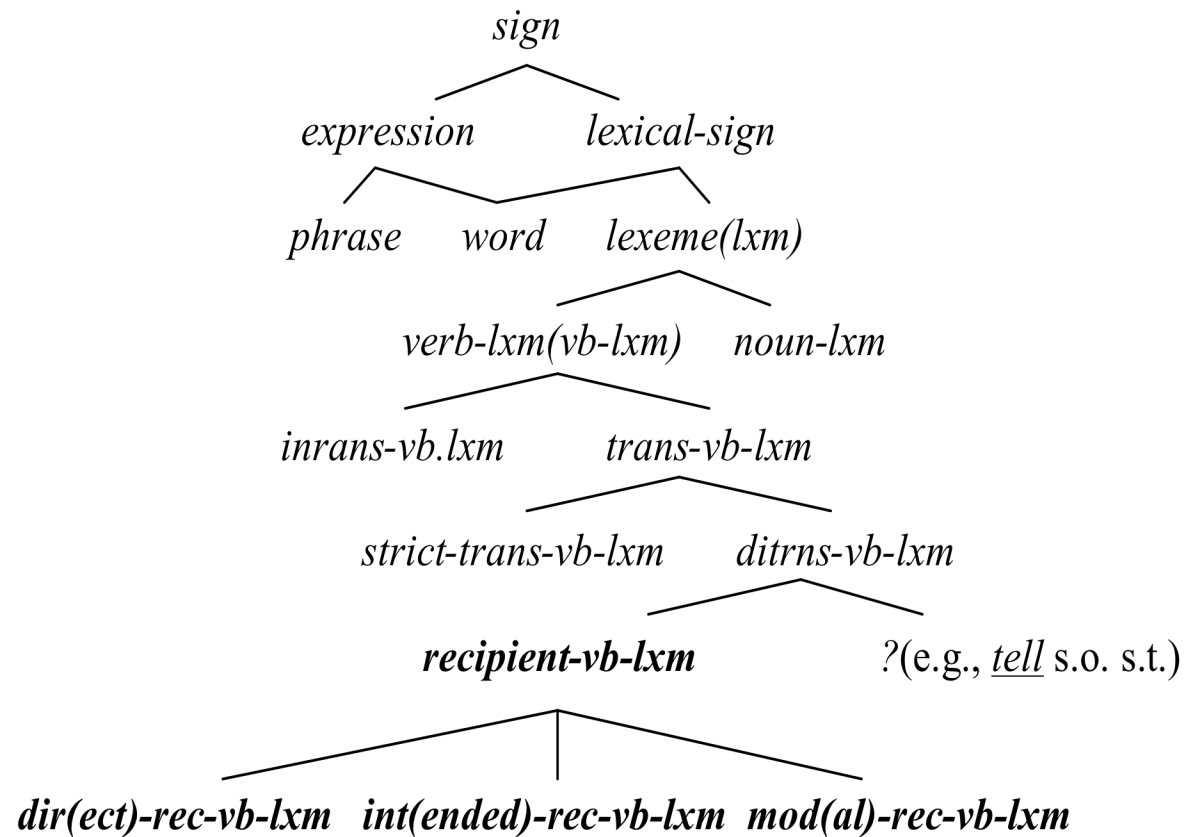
sign

expression lexical-sign

phrase word lexeme(lxm)

verb-lxm(vb-lxm) noun-lxm

inrans-vb.lxm trans-vb-lxm

strict-trans-vb-lxm ditrns-vb-lxm

recipient-vb-lxm ?(e.g., tell s.o. s.t.)

dir(ect)-rec-vb-lxm int(ended)-rec-vb-lxm mod(al)-rec-vb-lxm